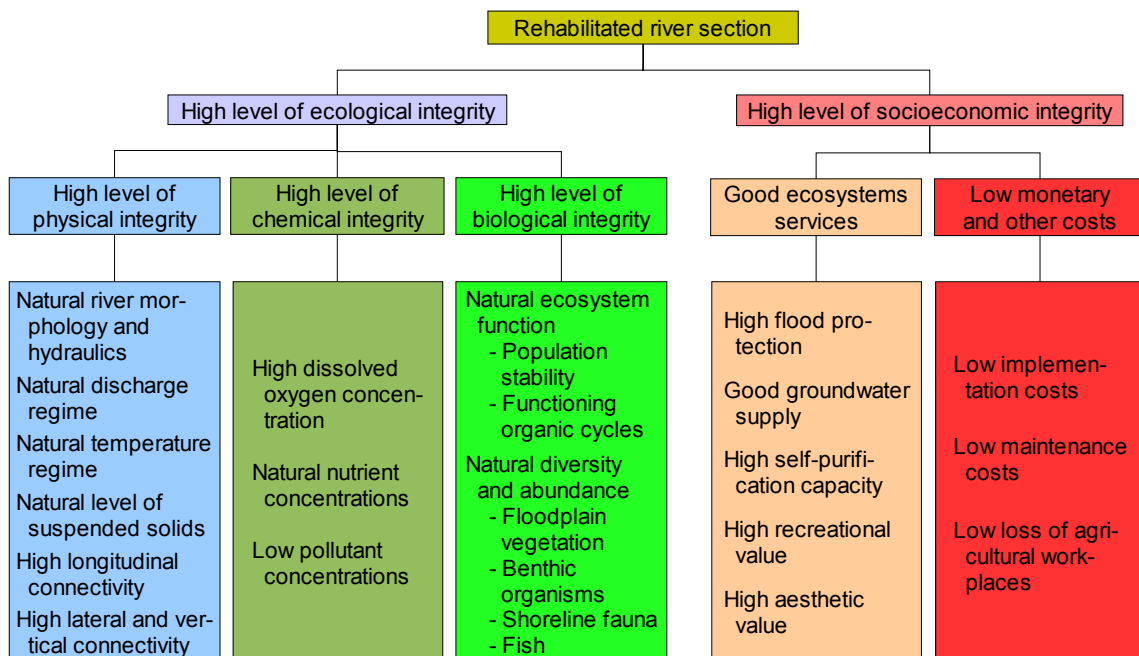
Rehabilitated river section

High level of ecological integrity

High level of socioeconomic integrity

High level of physical integrity

High level of chemical integrity

High level of biological integrity

Good ecosystems services

Low monetary and other costs

Natural river morphology and hydraulics
Natural discharge regime
Natural temperature regime
Natural level of suspended solids
High longitudinal connectivity
High lateral and vertical connectivity

High dissolved oxygen concentration
Natural nutrient concentrations
Low pollutant concentrations

Natural ecosystem function
- Population stability
- Functioning organic cycles
Natural diversity and abundance
- Floodplain vegetation
- Benthic organisms
- Shoreline fauna
- Fish

High flood protection
Good groundwater supply
High self-purification capacity
High recreational value
High aesthetic value

Low implementation costs
Low maintenance costs
Low loss of agricultural workplaces